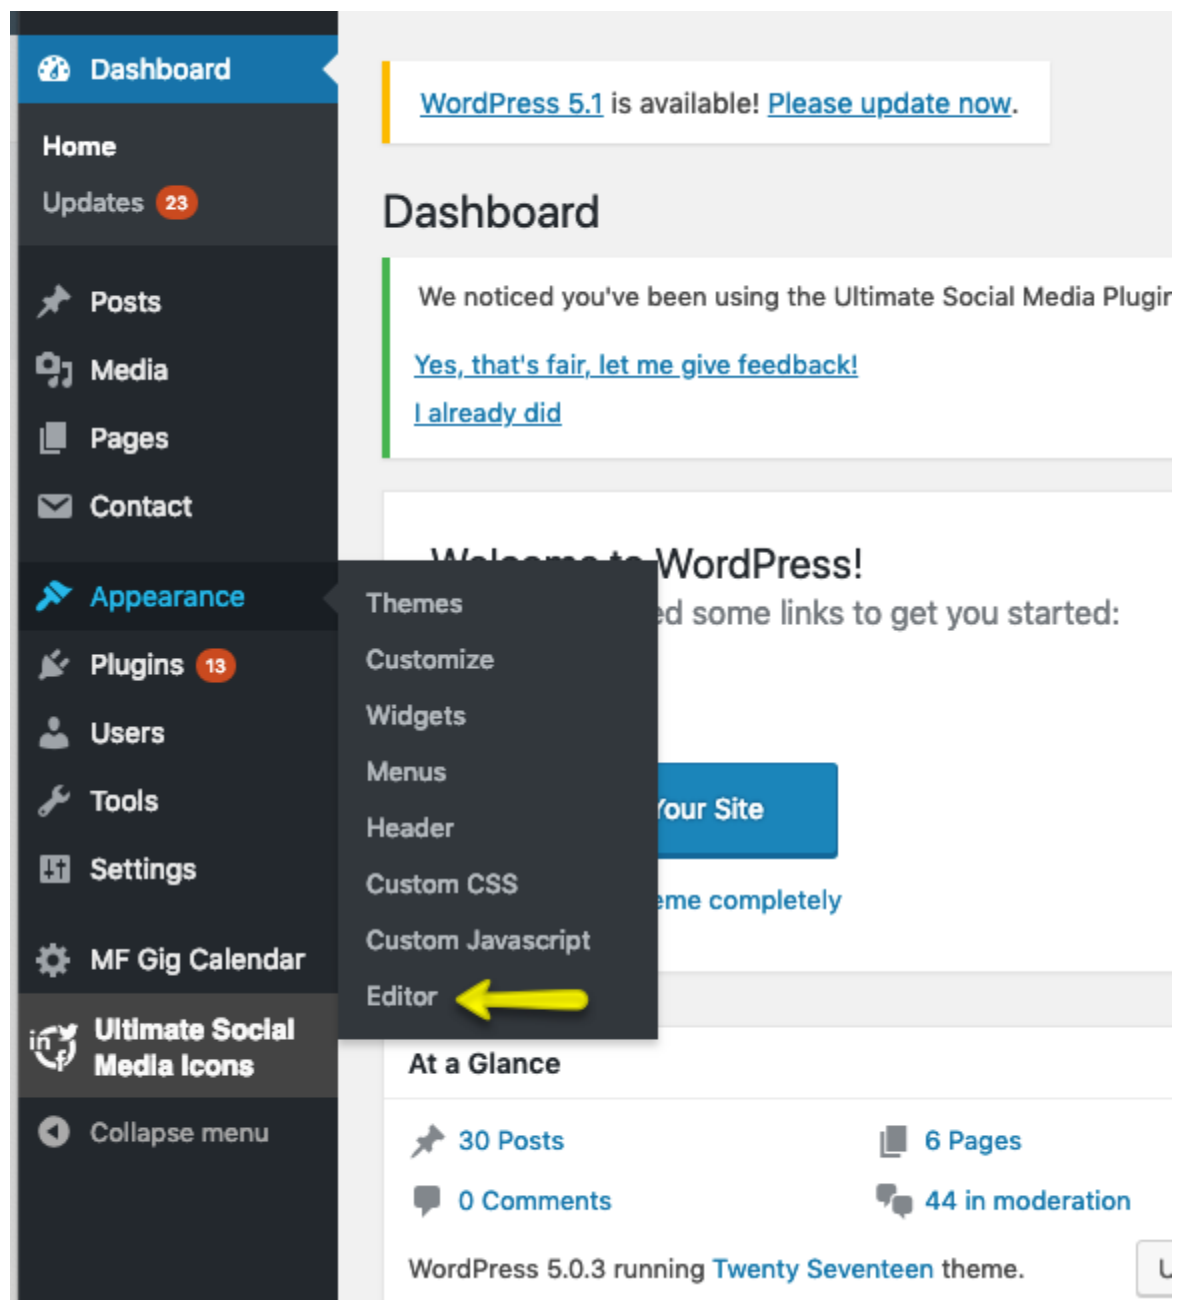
Dashboard

Home

Updates 23

Posts

Media

Pages

Contact

Appearance

Plugins 13

Users

Tools

Settings

MF Gig Calendar

Ultimate Social Media Icons

Collapse menu

Themes

Customize

Widgets

Menus

Header

Custom CSS

Custom Javascript

Editor

WordPress 5.1 is available! Please update now.

Dashboard

We noticed you've been using the Ultimate Social Media Plugi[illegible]

Yes, that's fair, let me give feedback!

I already did

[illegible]WordPress!

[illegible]ed some links to get you started:

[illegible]our Site

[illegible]eme completely

At a Glance

30 Posts

6 Pages

0 Comments

44 in moderation

WordPress 5.0.3 running Twenty Seventeen theme.

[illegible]